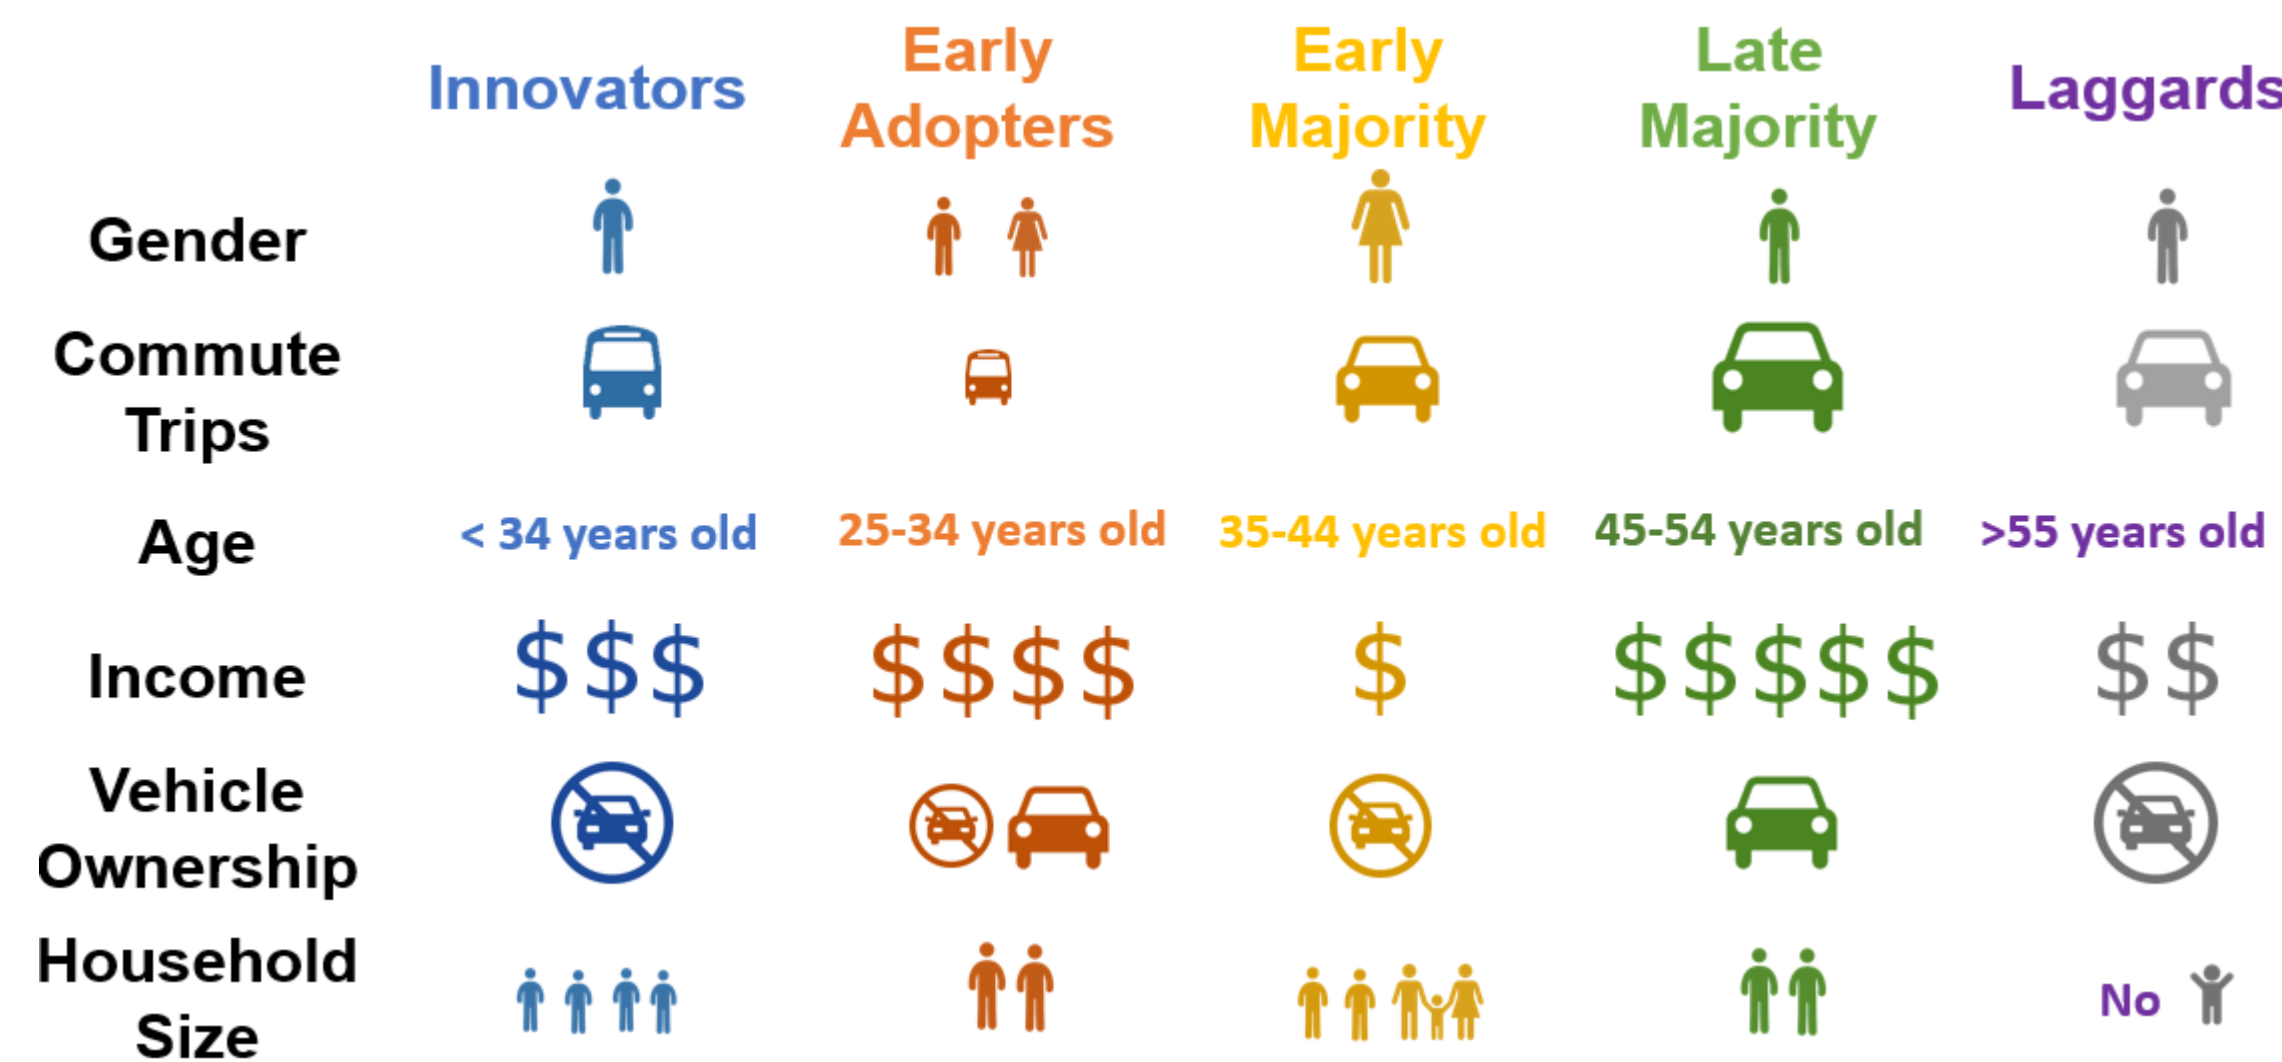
| | Innovators | Early Adopters | Early Majority | Late Majority | Laggards |
|---|---|---|---|---|---|
| Gender | | | | | |
| Commute Trips | | | | | |
| Age | < 34 years old | 25-34 years old | 35-44 years old | 45-54 years old | >55 years old |
| Income | $$$ | $$$$ | $ | $$$$$ | $$ |
| Vehicle Ownership | | | | | |
| Household Size | | | | | No |